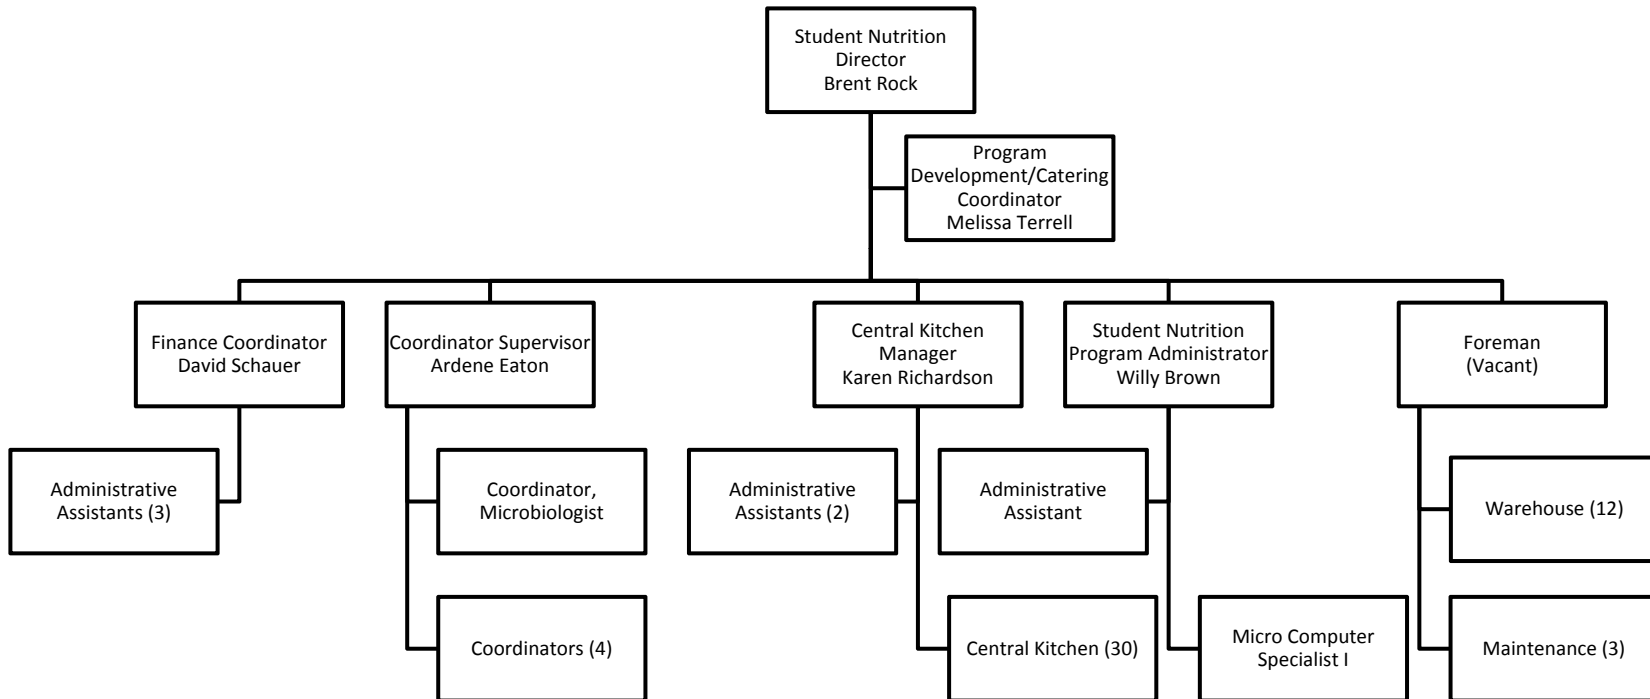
Student Nutrition
Director
Brent Rock

Program
Development/Catering
Coordinator
Melissa Terrell

Finance Coordinator
David Schauer

Administrative
Assistants (3)

Coordinator Supervisor
Ardene Eaton

Coordinator,
Microbiologist

Coordinators (4)

Central Kitchen
Manager
Karen Richardson

Administrative
Assistants (2)

Central Kitchen (30)

Student Nutrition
Program Administrator
Willy Brown

Administrative
Assistant

Micro Computer
Specialist I

Foreman
(Vacant)

Warehouse (12)

Maintenance (3)